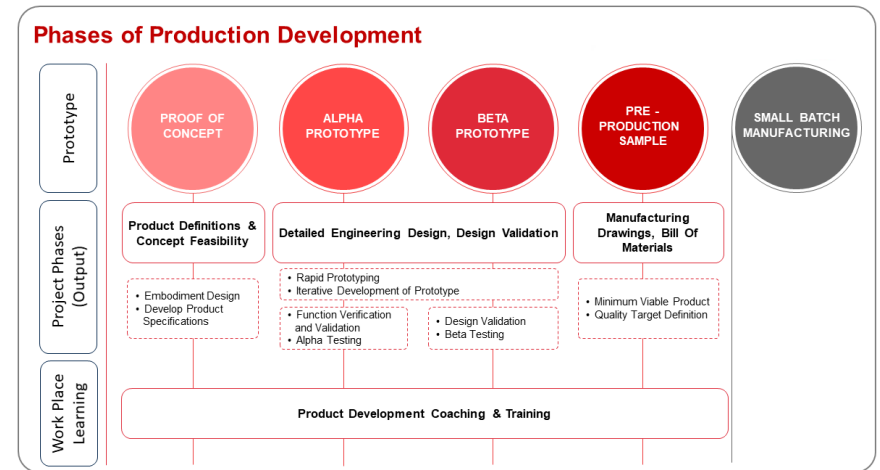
Phases of Production Development

Prototype

PROOF OF CONCEPT

ALPHA PROTOTYPE

BETA PROTOTYPE

PRE - PRODUCTION SAMPLE

SMALL BATCH MANUFACTURING

Project Phases (Output)

Product Definitions & Concept Feasibility

Detailed Engineering Design, Design Validation

Manufacturing Drawings, Bill Of Materials

• Embodiment Design
• Develop Product Specifications

• Rapid Prototyping
• Iterative Development of Prototype

• Function Verification and Validation
• Alpha Testing

• Design Validation
• Beta Testing

• Minimum Viable Product
• Quality Target Definition

Work Place Learning

Product Development Coaching & Training